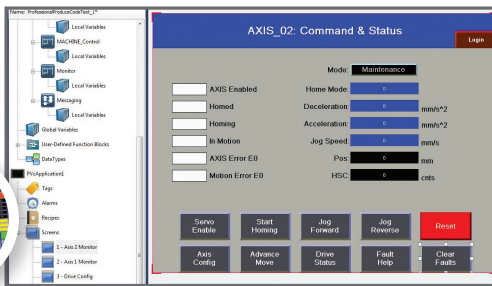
Name: ProfessionalProduceDataTest_1*

Local Variables

MACHINE_Control

Local Variables

Monitor

Local Variables

Messaging

Local Variables

Global Variables

User-Defined Function Blocks

DataTypes

PVcApplication1

Tags

Alarms

Recipes

Screens

1 - Axis 2 Monitor

2 - Axis 1 Monitor

3 - Drive Config

AXIS_02: Command & Status

Login

Mode: Maintenance

AXIS Enabled

Home Mode: 0

Homed

Deceleration: 0 mm/s^2

Homing

Acceleration: 0 mm/s^2

In Motion

Jog Speed: 0 mm/s

AXIS Error E0

Pos: 0 mm

Motion Error E0

HSC: 0 cnts

Servo Enable

Start Homing

Jog Forward

Jog Reverse

Reset

Axis Config

Advance Move

Drive Status

Fault Help

Clear Faults